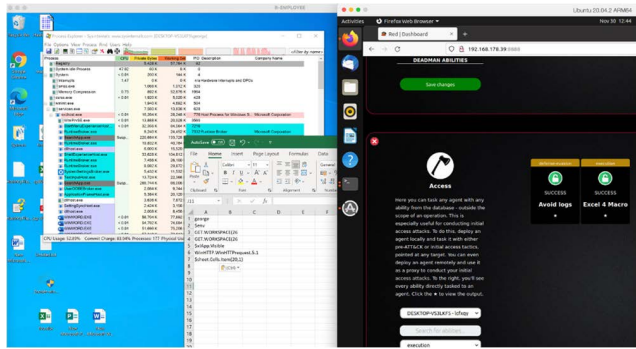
R-EMPLOYEE

Ubuntu 20.04.2 ARM64

Activities Firefox Web Browser Nov 30 12:44

Red | Dashboard

192.168.178.39

DEADMAN ABILITIES

Save changes

Access

Here you can task any agent with any ability from the database - outside the scope of an operation. This is especially useful for conducting initial access attacks. To do this, deploy an agent locally and task it with either pre-ATT&CK or initial access tactics pointed at any target. You can even deploy an agent remotely and use it as a proxy to conduct your initial access attacks. To the right, you'll see every ability directly tasked to an agent. Click the ● to view the output.

SUCCESS
Avoid logs

SUCCESS
Excel 4 Macro

DESKTOP-VS3LKF5 - lcfxqy

Search for abilities

execution

Process Explorer - Sysinternals: www.sysinternals.com [DESKTOP-VS3LKF5\ugajog]

File Options View Process Find Users Help

Process CPU Private Bytes Working Set PID Description Company Name

Registry
System Idle Process
System
Interrupts
smss.exe
Memory Compression
csrss.exe
wininit.exe
services.exe
svchost.exe
explorer.exe
EXCEL.EXE

Hardware Interrupts and DPCs

Microsoft Corporation

CPU Usage: 12.69% Commit Charge: 83.59% Processes: 177 Physical Us

AutoSave Off Book1 - Excel

File Home Insert Page Layout Formulas Data

Calibri 11

Clipboard Font Alignment

J11

A B C D E F

1 george
2 Sanu
3 GET.WORKSPACE(26
4 GET.WORKSPACE(26
5 DoSpgs.Vfo.hte
6 WinHTTP.WinHTTPrequest.5.1
7 $sheet.Cells.Item(20,2)

Microsoft Edge